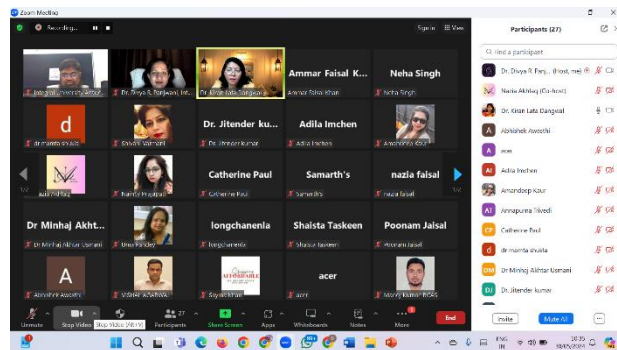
Zoom Meeting

Recording...

Speaker View

Integral University Lucknow | Dr. Divya R. Panjwani, Int... | Dr. Kiran Lata Dangwal | Ammar Faisal K... | Neha Singh

Ammar Faisal Khan | Neha Singh

d | Dr. Jitender ku... | Adila Imchen

dr mamta shukla | Sakshi Vaishnavi | Dr. Jitender kumar | Adila Imchen | Annapurna Trivedi

Catherine Paul | Samarth's | nazia faisal

Nazia Akhtaq | Namrita Prajapati | Catherine Paul | Samarth's | nazia faisal

Dr Minhaj Akht... | longchanenia | Shaista Taskeen | Poonam Jaisal

Dr Minhaj Akhtar Usmani | Uma Pandey | longchanenia | Shaista Taskeen | Poonam Jaisal

A | acer

Abhishek Awasthi | VISHAL ACHARYA | Sayantika | acer | Manoj Kumar BCAS

Unmute | Stop Video | Stop Video (Alt+V) | Participants 27 | Share Screen | Apps | Whiteboards | Notes | More | End

Participants (27)

Find a participant

Dr. Divya R. Panj... (Host, me)
Nazia Akhtaq (Co-host)
Dr. Kiran Lata Dangwal
Abhishek Awasthi
acer
Adila Imchen
Amandeep Kaur
Annapurna Trivedi
Catherine Paul
dr mamta shukla
Dr Minhaj Akhtar Usmani
Dr. Jitender kumar

Invite | Mute All | ...

ENG IN 20:35 18/05/2024